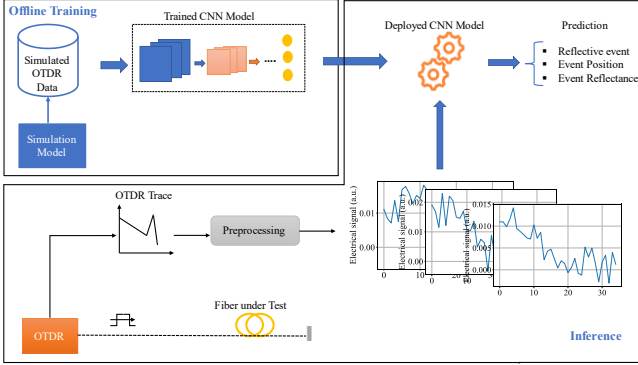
Offline Training

Trained CNN Model

Simulated OTDR Data

Simulation Model

Deployed CNN Model

Prediction

Reflective event
Event Position
Event Reflectance

OTDR Trace

Preprocessing

Electrical signal (a.u.)
0.01
0.00
0

Electrical signal (a.u.)
0.01
0.00
0
20

Electrical signal (a.u.)
0.015
0.010
0.005
0.000
0
10
20
30

Fiber under Test

OTDR

Inference